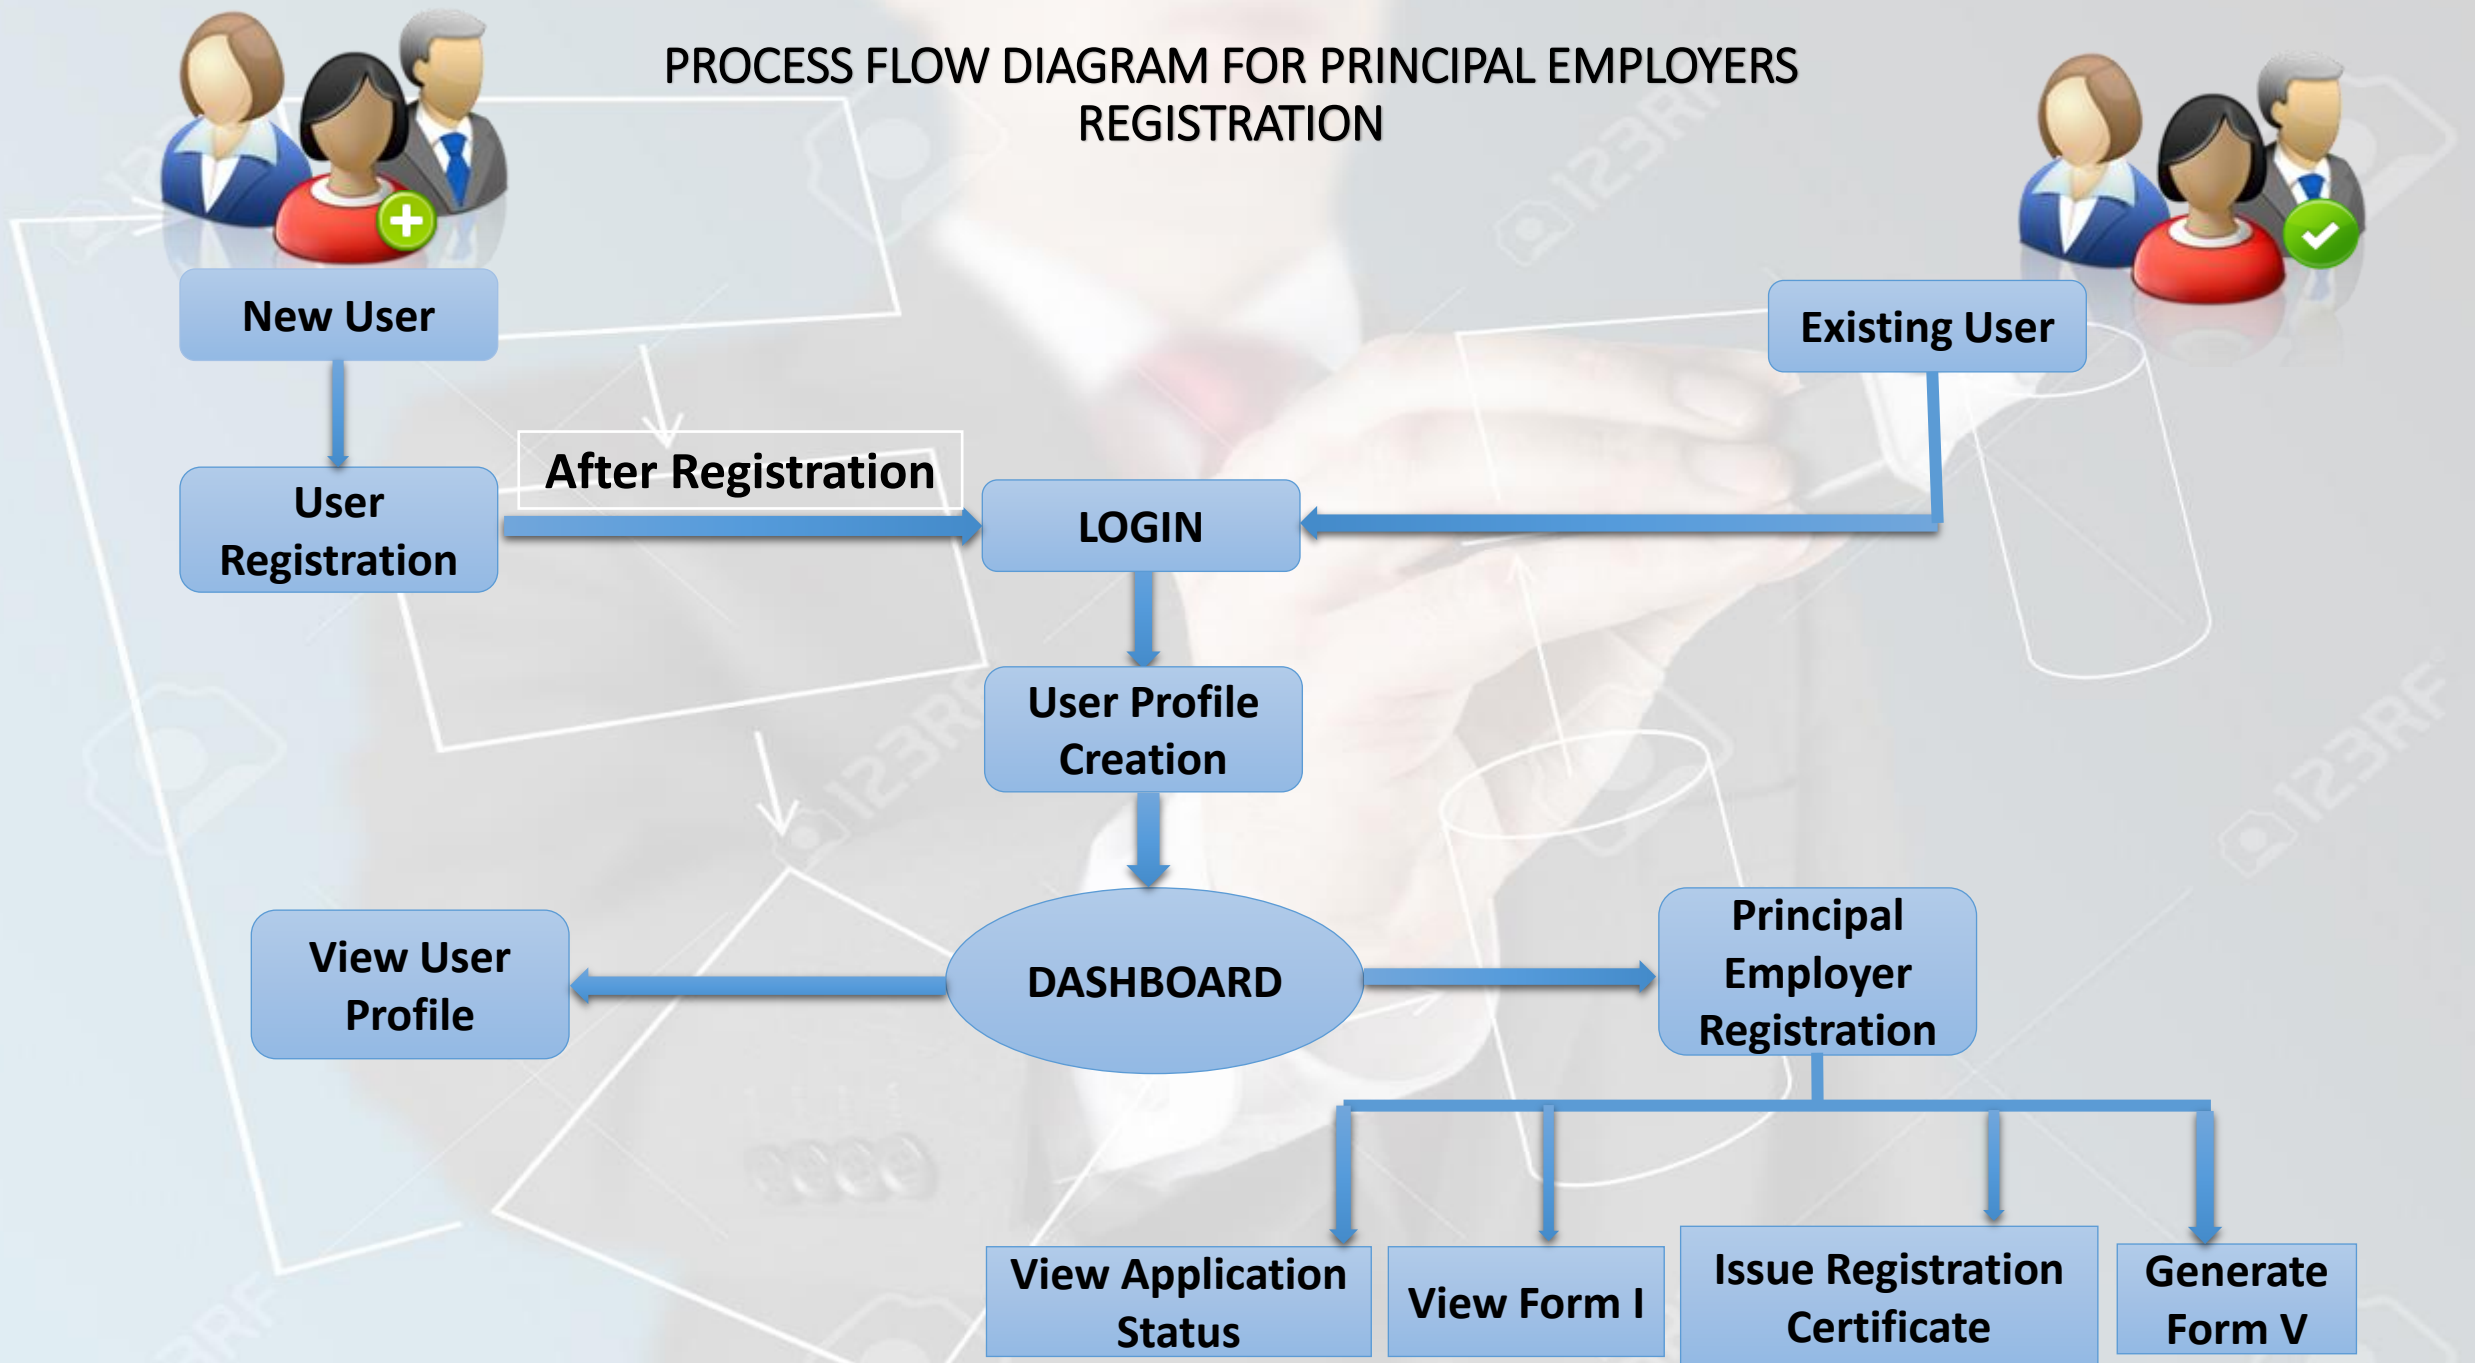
PROCESS FLOW DIAGRAM FOR PRINCIPAL EMPLOYERS REGISTRATION

New User

Existing User

User Registration

After Registration

LOGIN

User Profile Creation

View User Profile

DASHBOARD

Principal Employer Registration

View Application Status

View Form I

Issue Registration Certificate

Generate Form V